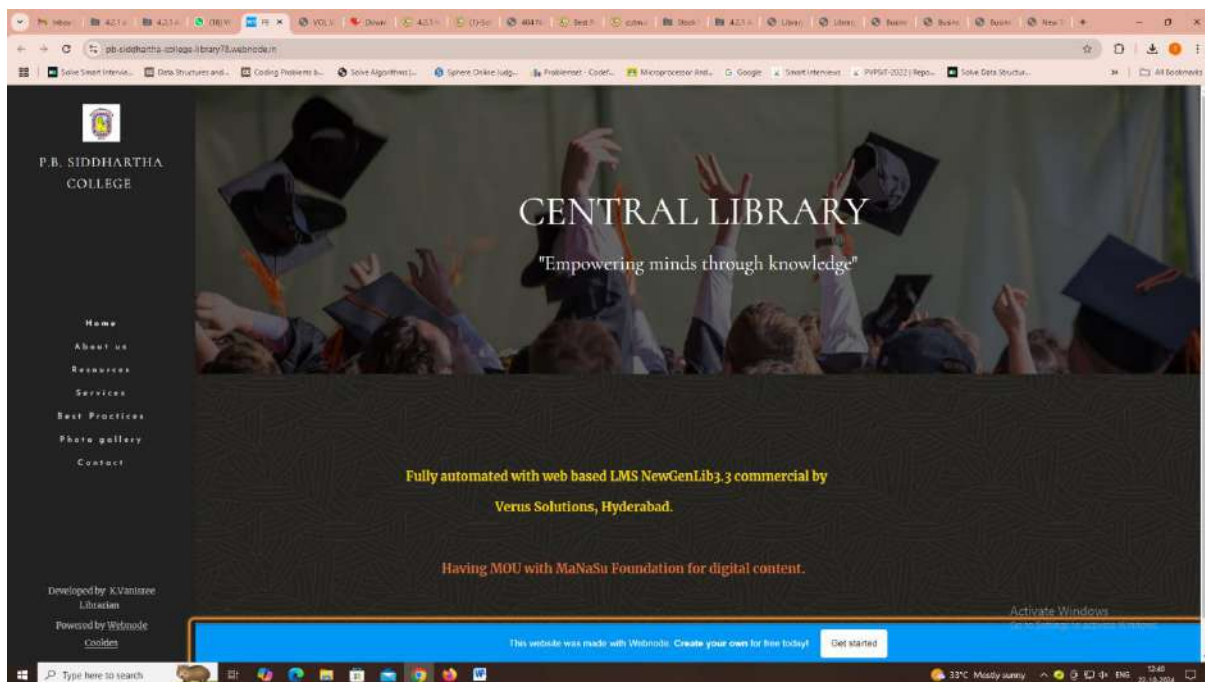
pb-siddhartha-college-library78.webnode.in

Solve Smart Intervie... Data Structures and... Coding Problems b... Solve Algorithms |... Sphere Online Judg... Problemset - Codef... Microprocessor And... Google Smart Interviews PVPSIT-2022 | Repo... Solve Data Structur... All Bookmarks

P.B. SIDDHARTHA COLLEGE

Home
About us
Resources
Services
Best Practices
Photo gallery
Contact

CENTRAL LIBRARY

"Empowering minds through knowledge"

Fully automated with web based LMS NewGenLib3.3 commercial by Verus Solutions, Hyderabad.

Having MOU with MaNaSu Foundation for digital content.

Developed by K.Vanisree Librarian

Powered by Webnode Cookies

This website was made with Webnode. Create your own for free today! Get started

Activate Windows
Go to Settings to activate Windows.

Type here to search

33°C Mostly sunny ENG 12:45